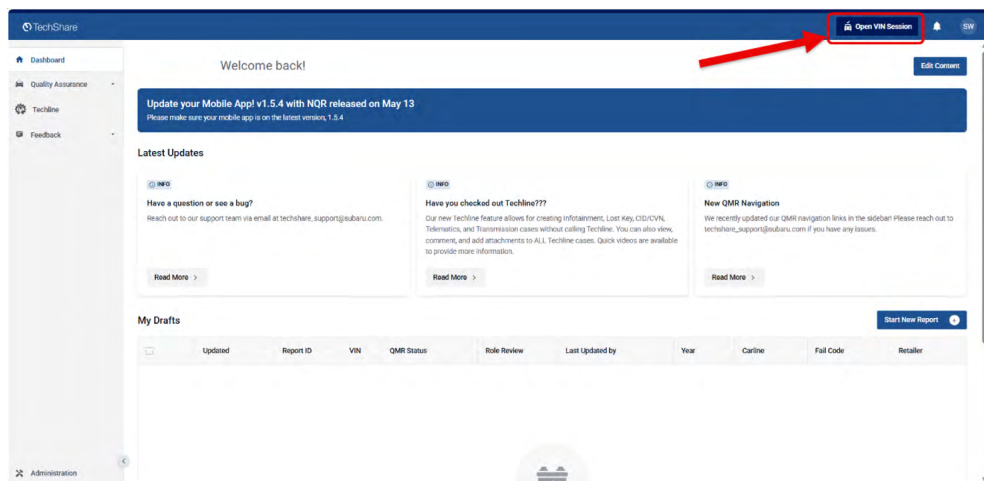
TechShare

Open VIN Session

SW

Dashboard

Quality Assurance

Techline

Feedback

Administration

Welcome back!

Edit Content

Update your Mobile App! v1.5.4 with NQR released on May 13

Please make sure your mobile app is on the latest version, 1.5.4

Latest Updates

INFO

Have a question or see a bug?

Reach out to our support team via email at techshare_support@subaru.com.

Read More >

INFO

Have you checked out Techline???

Our new Techline feature allows for creating Infotainment, Lost Key, CID/CVN, Telematics, and Transmission cases without calling Techline. You can also view, comment, and add attachments to ALL Techline cases. Quick videos are available to provide more information.

Read More >

INFO

New QMR Navigation

We recently updated our QMR navigation links in the sidebar! Please reach out to techshare_support@subaru.com if you have any issues.

Read More >

My Drafts

Start New Report

| | Updated | Report ID | VIN | QMR Status | Role Review | Last Updated by | Year | Carline | Fail Code | Retailer |
|---|---|---|---|---|---|---|---|---|---|---|